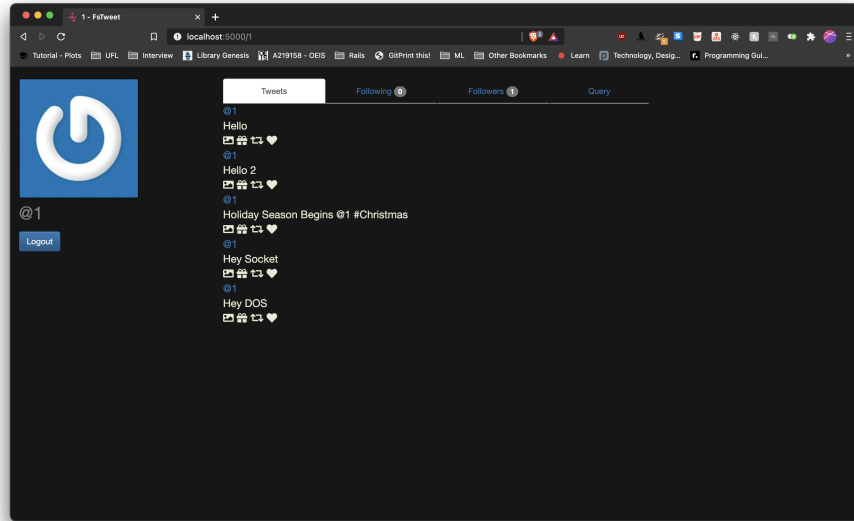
1 - FsTweet

localhost:5000/1

Tutorial - Plots UFL Interview Library Genesis A219158 - OEIS Rails GitPrint this! ML Other Bookmarks Learn Technology, Desig... Programming Gui...

@1

Logout

Tweets Following 0 Followers 1 Query

@1
Hello

@1
Hello 2

@1
Holiday Season Begins @1 #Christmas

@1
Hey Socket

@1
Hey DOS